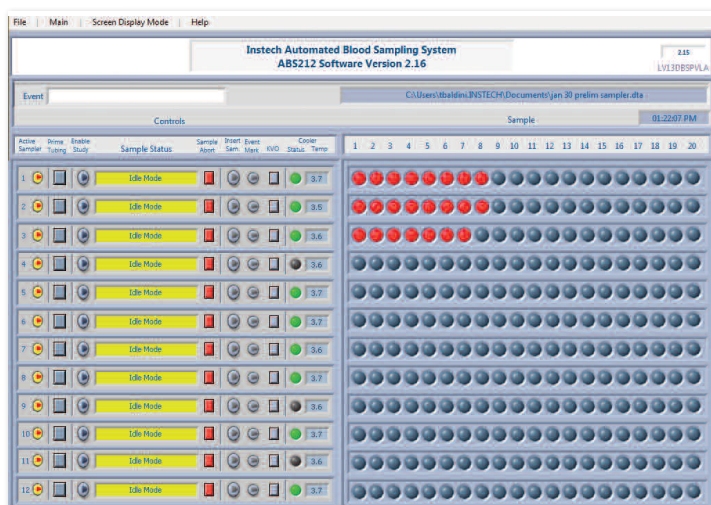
File | Main | Screen Display Mode | Help

Instech Automated Blood Sampling System
ABS212 Software Version 2.16

2.15
LV13DBSPVLA

Event

C:\Users\tbaldini.INSTECH\Documents\jan 30 prelim sampler.dta

Controls

Sample

01:22:07 PM

| Active Sampler | Prime Tubing | Enable Study | Sample Status | Sample Abort | Insert Sam | Event Mark | KVO | Cooler Status | Temp |
|---|---|---|---|---|---|---|---|---|---|
| 1 | | | Idle Mode | | | | | | 3.7 |
| 2 | | | Idle Mode | | | | | | 3.5 |
| 3 | | | Idle Mode | | | | | | 3.6 |
| 4 | | | Idle Mode | | | | | | 3.6 |
| 5 | | | Idle Mode | | | | | | 3.7 |
| 6 | | | Idle Mode | | | | | | 3.7 |
| 7 | | | Idle Mode | | | | | | 3.6 |
| 8 | | | Idle Mode | | | | | | 3.7 |
| 9 | | | Idle Mode | | | | | | 3.6 |
| 10 | | | Idle Mode | | | | | | 3.7 |
| 11 | | | Idle Mode | | | | | | 3.6 |
| 12 | | | Idle Mode | | | | | | 3.7 |

1 2 3 4 5 6 7 8 9 10 11 12 13 14 15 16 17 18 19 20